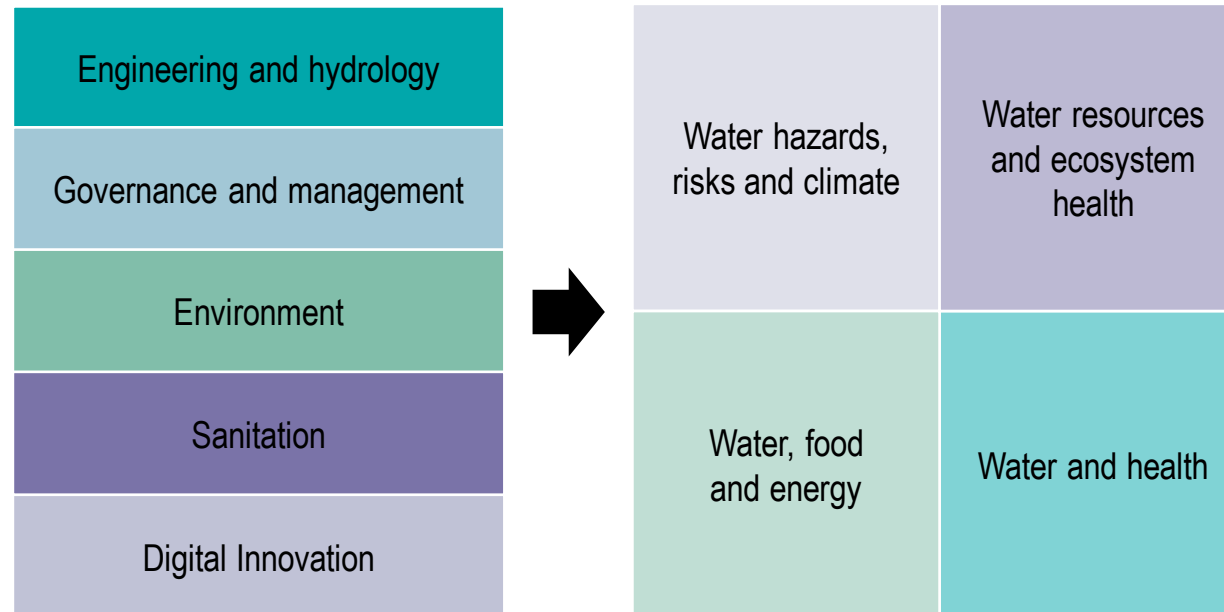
Engineering and hydrology

Governance and management

Environment

Sanitation

Digital Innovation

Water hazards, risks and climate

Water resources and ecosystem health

Water, food and energy

Water and health